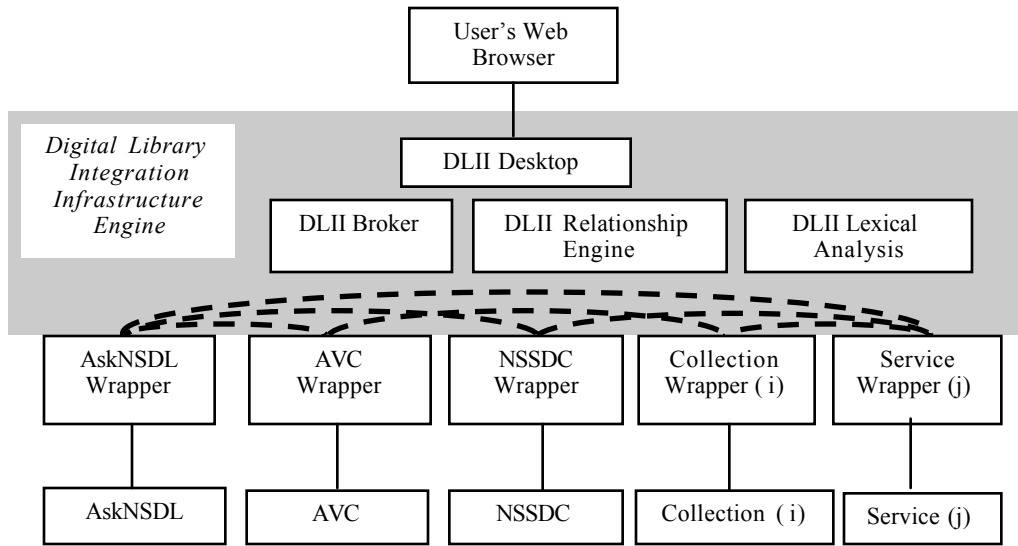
User's Web Browser

Digital Library Integration Infrastructure Engine

DLII Desktop

DLII Broker

DLII Relationship Engine

DLII Lexical Analysis

AskNSDL Wrapper

AVC Wrapper

NSSDC Wrapper

Collection Wrapper ( i)

Service Wrapper (j)

AskNSDL

AVC

NSSDC

Collection ( i)

Service (j)